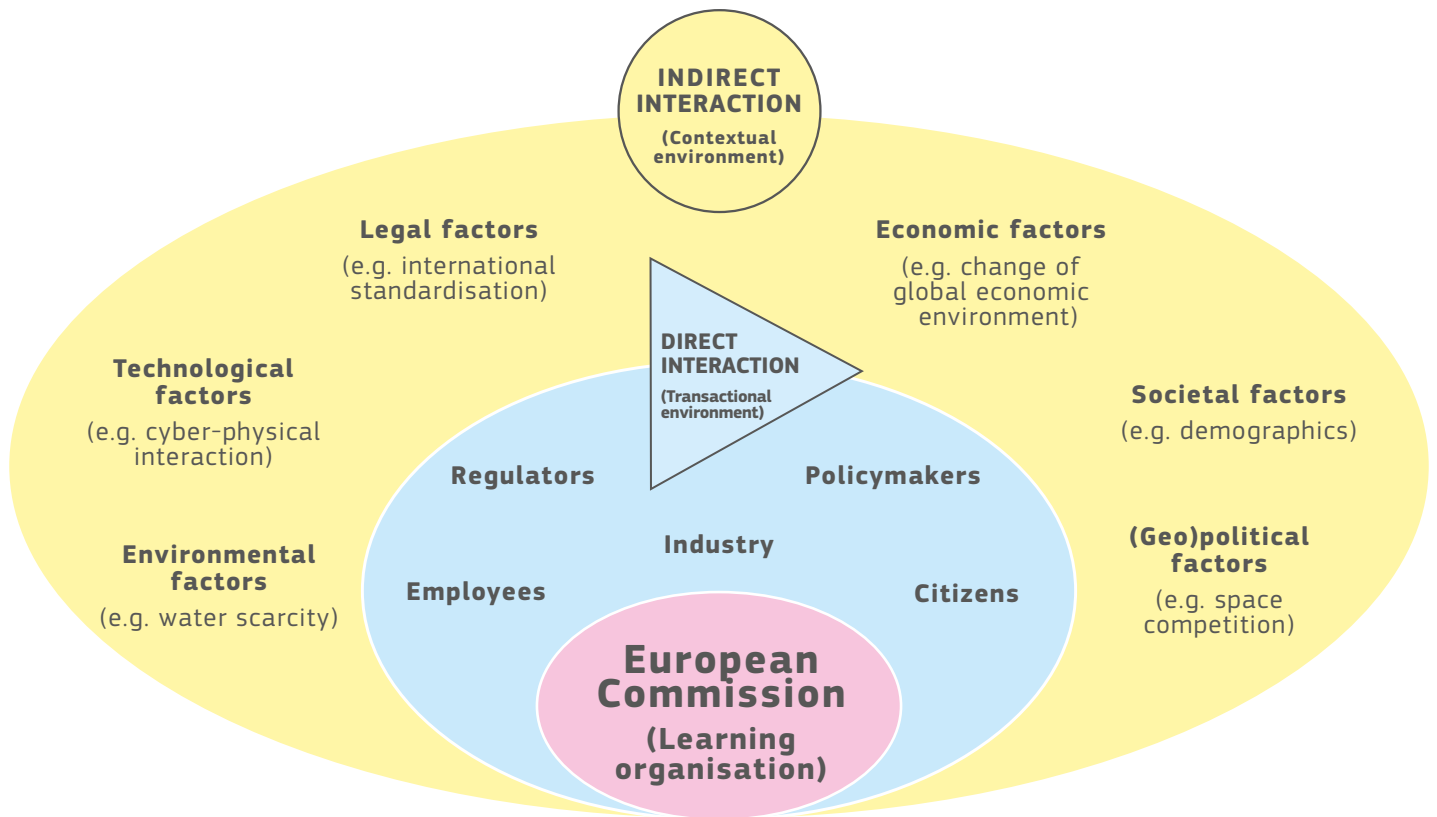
INDIRECT INTERACTION
(Contextual environment)

Legal factors
(e.g. international standardisation)

Economic factors
(e.g. change of global economic environment)

DIRECT INTERACTION
(Transactional environment)

Technological factors
(e.g. cyber-physical interaction)

Societal factors
(e.g. demographics)

Regulators

Policymakers

Industry

Environmental factors
(e.g. water scarcity)

(Geo)political factors
(e.g. space competition)

Employees

Citizens

European Commission
(Learning organisation)